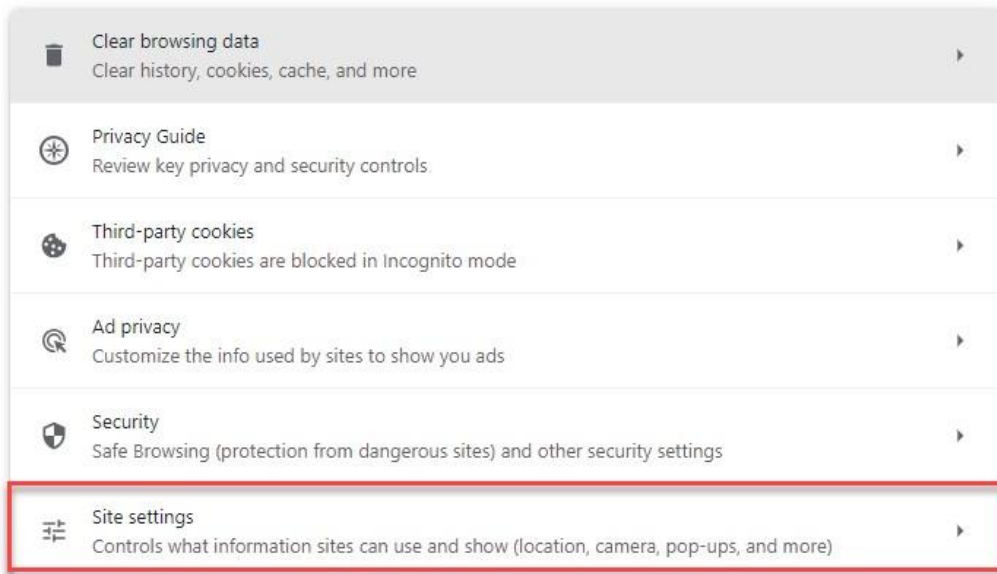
Clear browsing data
Clear history, cookies, cache, and more

Privacy Guide
Review key privacy and security controls

Third-party cookies
Third-party cookies are blocked in Incognito mode

Ad privacy
Customize the info used by sites to show you ads

Security
Safe Browsing (protection from dangerous sites) and other security settings

Site settings
Controls what information sites can use and show (location, camera, pop-ups, and more)